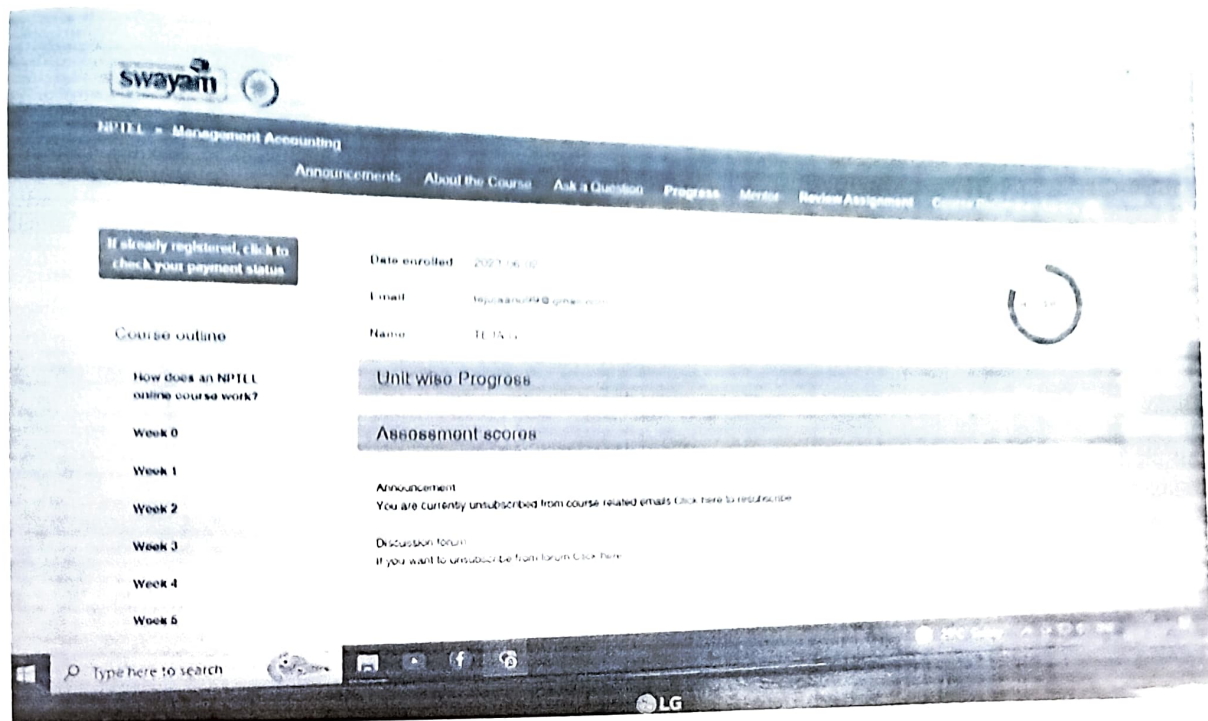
swayam

NPTEL » Management Accounting

Announcements About the Course Ask a Question Progress Mentor Review Assignment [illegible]

If already registered, click to check your payment status

Course outline

How does an NPTEL online course work?

Week 0

Week 1

Week 2

Week 3

Week 4

Week 5

Date enrolled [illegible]

Email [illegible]

Name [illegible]

Unit wise Progress

Assessment scores

Announcement
You are currently unsubscribed from course related emails Click here to resubscribe

Discussion forum
If you want to unsubscribe from forum Click here

Type here to search

LG